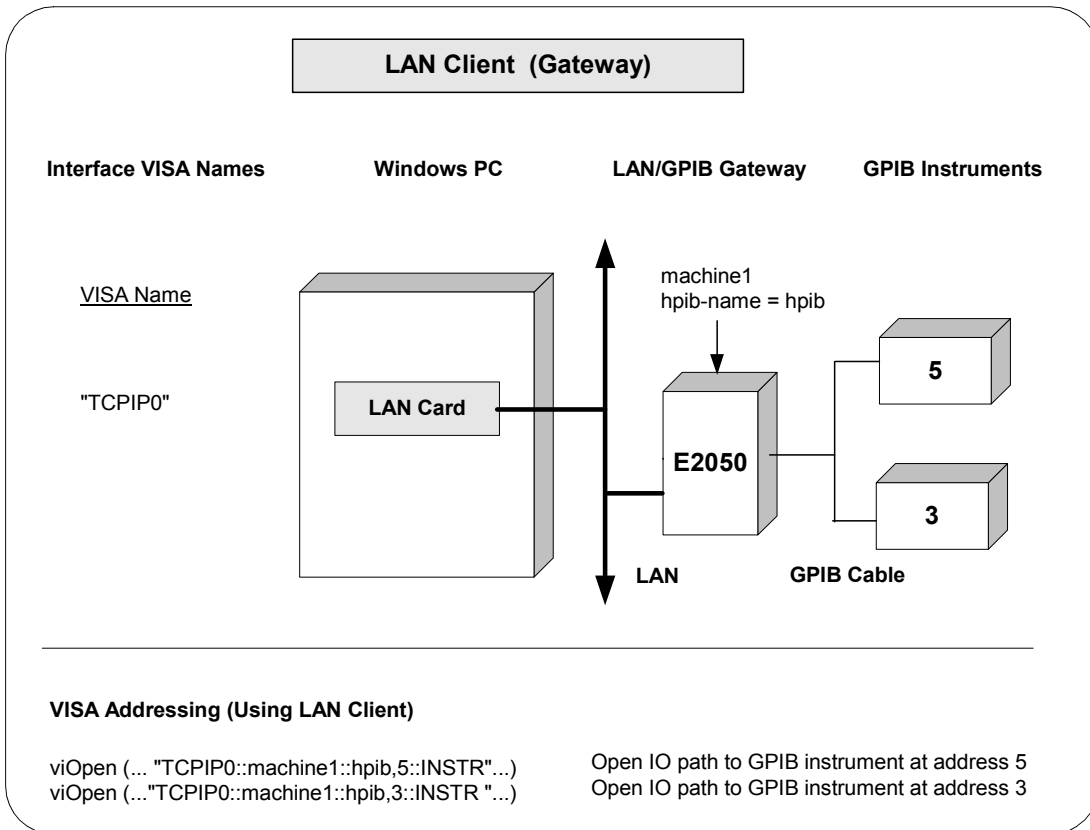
LAN Client (Gateway)

Interface VISA Names

Windows PC

LAN/GPIB Gateway

GPIB Instruments

VISA Name

"TCPIP0"

LAN Card

machine1
hpib-name = hpib

E2050

5

3

LAN

GPIB Cable

VISA Addressing (Using LAN Client)

viOpen (... "TCPIP0::machine1::hpib,5::INSTR"...)
viOpen (..."TCPIP0::machine1::hpib,3::INSTR "...)

Open IO path to GPIB instrument at address 5
Open IO path to GPIB instrument at address 3